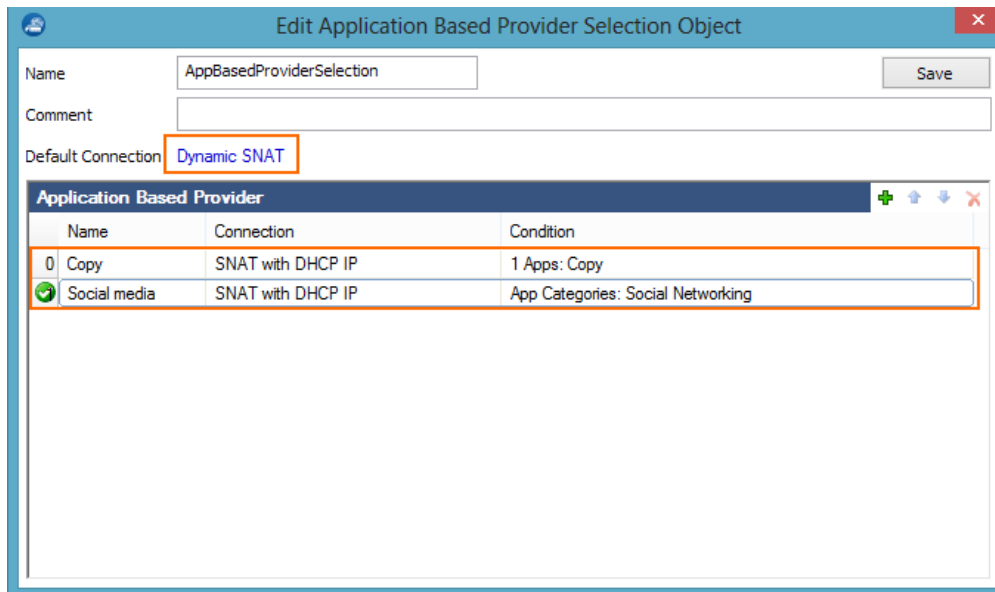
Edit Application Based Provider Selection Object

Name AppBasedProviderSelection

Save

Comment

Default Connection Dynamic SNAT

Application Based Provider

| | Name | Connection | Condition |
|---|---|---|---|
| 0 | Copy | SNAT with DHCP IP | 1 Apps: Copy |
| | Social media | SNAT with DHCP IP | App Categories: Social Networking |